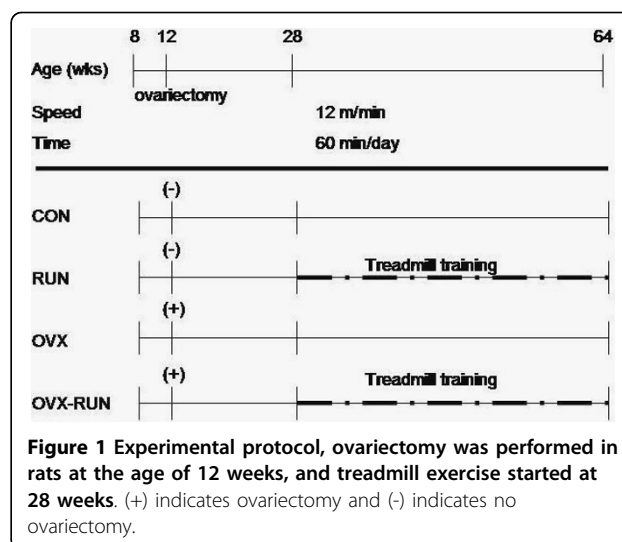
8 12 28 64

Age (wks)

ovariectomy

Speed 12 m/min

Time 60 min/day

(-)

CON

(-)

RUN

Treadmill training

(+)

OVX

(+)

OVX-RUN

Treadmill training

**Figure 1 Experimental protocol, ovariectomy was performed in rats at the age of 12 weeks, and treadmill exercise started at 28 weeks**. (+) indicates ovariectomy and (-) indicates no ovariectomy.